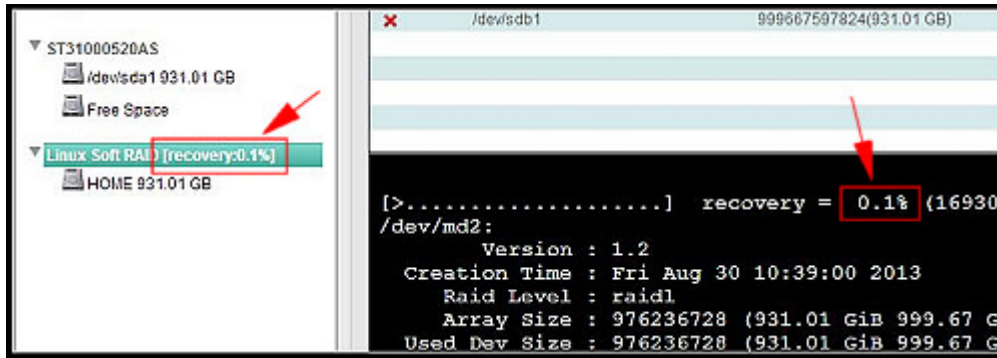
ST31000520AS
/dev/sda1 931.01 GB
Free Space
Linux Soft RAID [recovery:0.1%]
HOME 931.01 GB

× /dev/sdb1 999667597824(931.01 GB)

[>....................] recovery = 0.1% (16930
/dev/md2:
Version : 1.2
Creation Time : Fri Aug 30 10:39:00 2013
Raid Level : raid1
Array Size : 976236728 (931.01 GiB 999.67 G
Used Dev Size : 976236728 (931.01 GiB 999.67 G